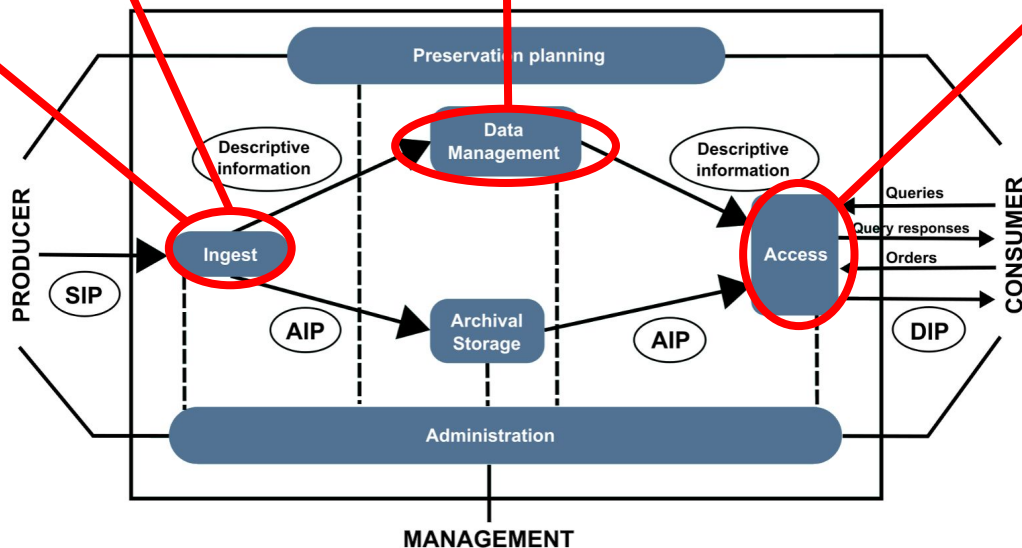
Preservation planning

Descriptive information

Data Management

Descriptive information

PRODUCER

SIP

Ingest

Queries

Query responses

Orders

Access

CONSUMER

AIP

Archival Storage

AIP

DIP

Administration

MANAGEMENT